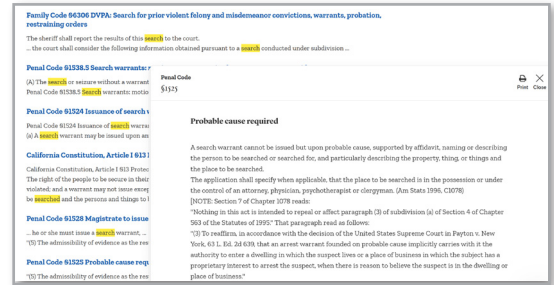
Family Code §6306 DVPA: Search for prior violent felony and misdemeanor convictions, warrants, probation, restraining orders

The sheriff shall report the results of this search to the court.
... the court shall consider the following information obtained pursuant to a search conducted under subdivision ...

Penal Code §1538.5 Search warrants: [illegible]

(A) The search or seizure without a warrant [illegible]
Penal Code §1538.5 Search warrants: motio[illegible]

Penal Code §1524 Issuance of search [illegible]

Penal Code §1524 Issuance of search warra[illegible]
(a) A search warrant may be issued upon a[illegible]

California Constitution, Article I §13 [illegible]

California Constitution, Article I §13 Protec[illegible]
The right of the people to be secure in thei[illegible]
violated; and a warrant may not issue excep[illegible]
be searched and the persons and things to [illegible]

Penal Code §1528 Magistrate to issue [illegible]

... he or she must issue a search warrant, ...
"(5) The admissibility of evidence as the res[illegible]

Penal Code §1525 Probable cause req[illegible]

"(5) The admissibility of evidence as the res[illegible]

Penal Code
§1525

Print Close

Probable cause required

A search warrant cannot be issued but upon probable cause, supported by affidavit, naming or describing the person to be searched or searched for, and particularly describing the property, thing, or things and the place to be searched.
The application shall specify when applicable, that the place to be searched is in the possession or under the control of an attorney, physician, psychotherapist or clergyman. (Am Stats 1996, C1078)
[NOTE: Section 7 of Chapter 1078 reads:
"Nothing in this act is intended to repeal or affect paragraph (3) of subdivision (a) of Section 4 of Chapter 563 of the Statutes of 1995." That paragraph read as follows:
"(3) To reaffirm, in accordance with the decision of the United States Supreme Court in Payton v. New York, 63 L. Ed. 2d 639, that an arrest warrant founded on probable cause implicitly carries with it the authority to enter a dwelling in which the suspect lives or a place of business in which the subject has a proprietary interest to arrest the suspect, when there is reason to believe the suspect is in the dwelling or place of business."